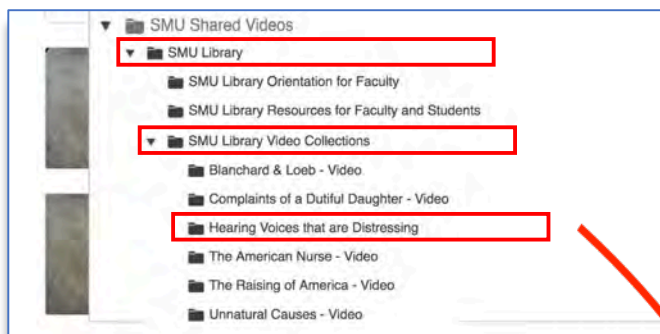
SMU Shared Videos

SMU Library

SMU Library Orientation for Faculty

SMU Library Resources for Faculty and Students

SMU Library Video Collections

Blanchard & Loeb - Video

Complaints of a Dutiful Daughter - Video

Hearing Voices that are Distressing

The American Nurse - Video

The Raising of America - Video

Unnatural Causes - Video